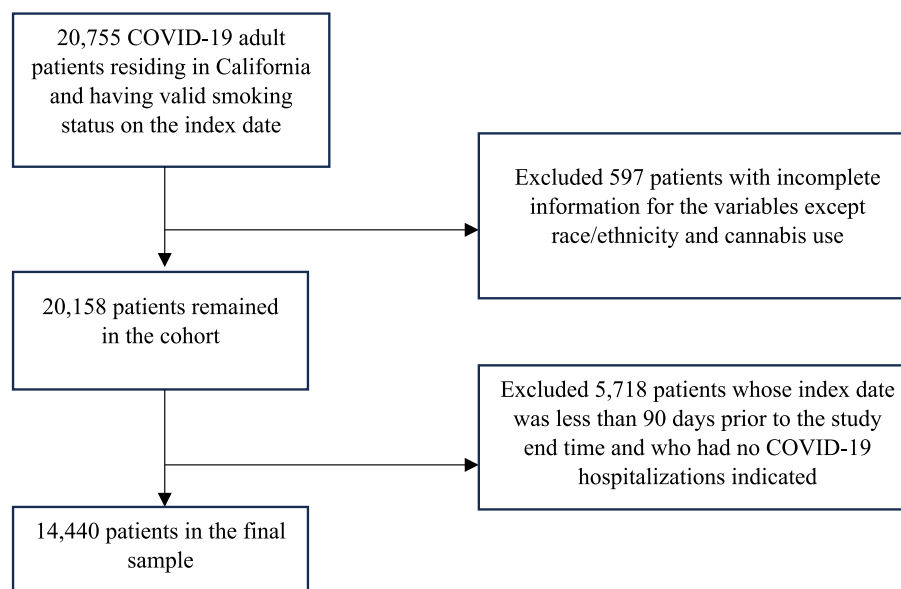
20,755 COVID-19 adult patients residing in California and having valid smoking status on the index date

Excluded 597 patients with incomplete information for the variables except race/ethnicity and cannabis use

20,158 patients remained in the cohort

Excluded 5,718 patients whose index date was less than 90 days prior to the study end time and who had no COVID-19 hospitalizations indicated

14,440 patients in the final sample